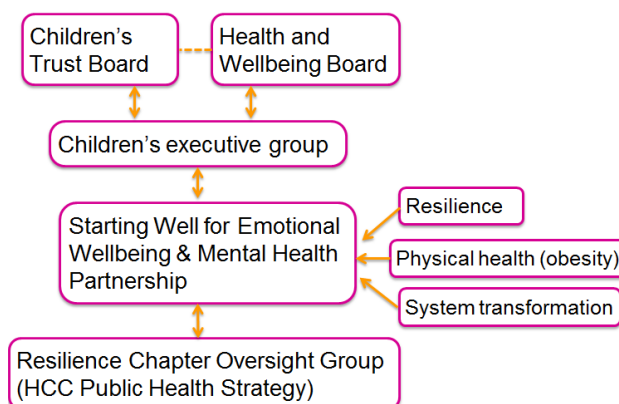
Children's Trust Board

Health and Wellbeing Board

Children's executive group

Starting Well for Emotional Wellbeing & Mental Health Partnership

Resilience

Physical health (obesity)

System transformation

Resilience Chapter Oversight Group (HCC Public Health Strategy)